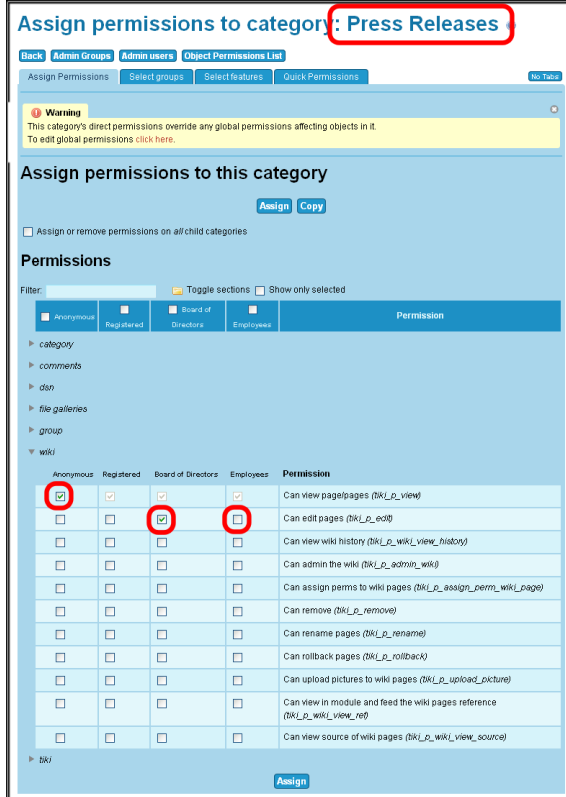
Assign permissions to category: Press Releases

Back Admin Groups Admin users Object Permissions List

Assign Permissions Select groups Select features Quick Permissions No Tabs

Warning
This category's direct permissions override any global permissions affecting objects in it.
To edit global permissions click here.

Assign permissions to this category

Assign Copy

Assign or remove permissions on *all* child categories

Permissions

Filter: Toggle sections Show only selected

| Anonymous | Registered | Board of Directors | Employees | Permission |
|---|---|---|---|---|

category
comments
dsn
file galleries
group
wiki

| Anonymous | Registered | Board of Directors | Employees | Permission |
|---|---|---|---|---|
| | | | | Can view page/pages (*tiki_p_view*) |
| | | | | Can edit pages (*tiki_p_edit*) |
| | | | | Can view wiki history (*tiki_p_wiki_view_history*) |
| | | | | Can admin the wiki (*tiki_p_admin_wiki*) |
| | | | | Can assign perms to wiki pages (*tiki_p_assign_perm_wiki_page*) |
| | | | | Can remove (*tiki_p_remove*) |
| | | | | Can rename pages (*tiki_p_rename*) |
| | | | | Can rollback pages (*tiki_p_rollback*) |
| | | | | Can upload pictures to wiki pages (*tiki_p_upload_picture*) |
| | | | | Can view in module and feed the wiki pages reference (*tiki_p_wiki_view_ref*) |
| | | | | Can view source of wiki pages (*tiki_p_wiki_view_source*) |

tiki

Assign